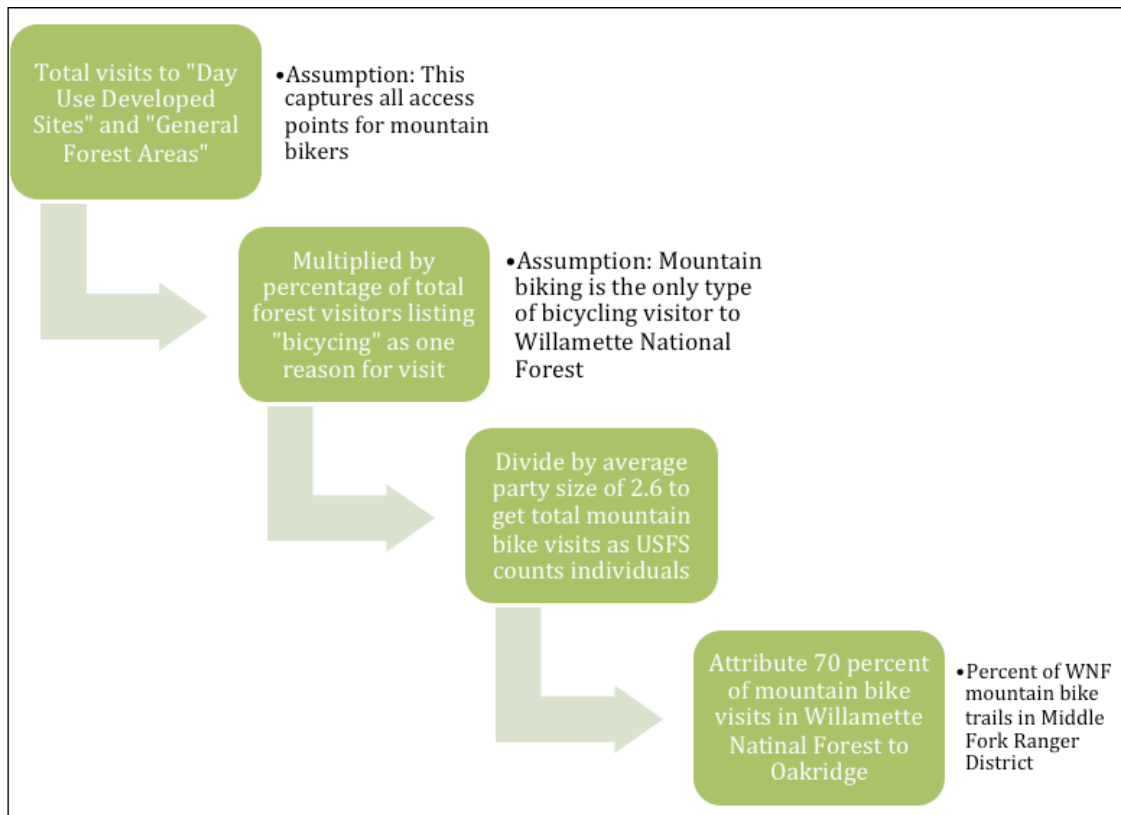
Total visits to "Day Use Developed Sites" and "General Forest Areas"

•Assumption: This captures all access points for mountain bikers

Multiplied by percentage of total forest visitors listing "bicycing" as one reason for visit

•Assumption: Mountain biking is the only type of bicycling visitor to Willamette National Forest

Divide by average party size of 2.6 to get total mountain bike visits as USFS counts individuals

Attribute 70 percent of mountain bike visits in Willamette Natinal Forest to Oakridge

•Percent of WNF mountain bike trails in Middle Fork Ranger District